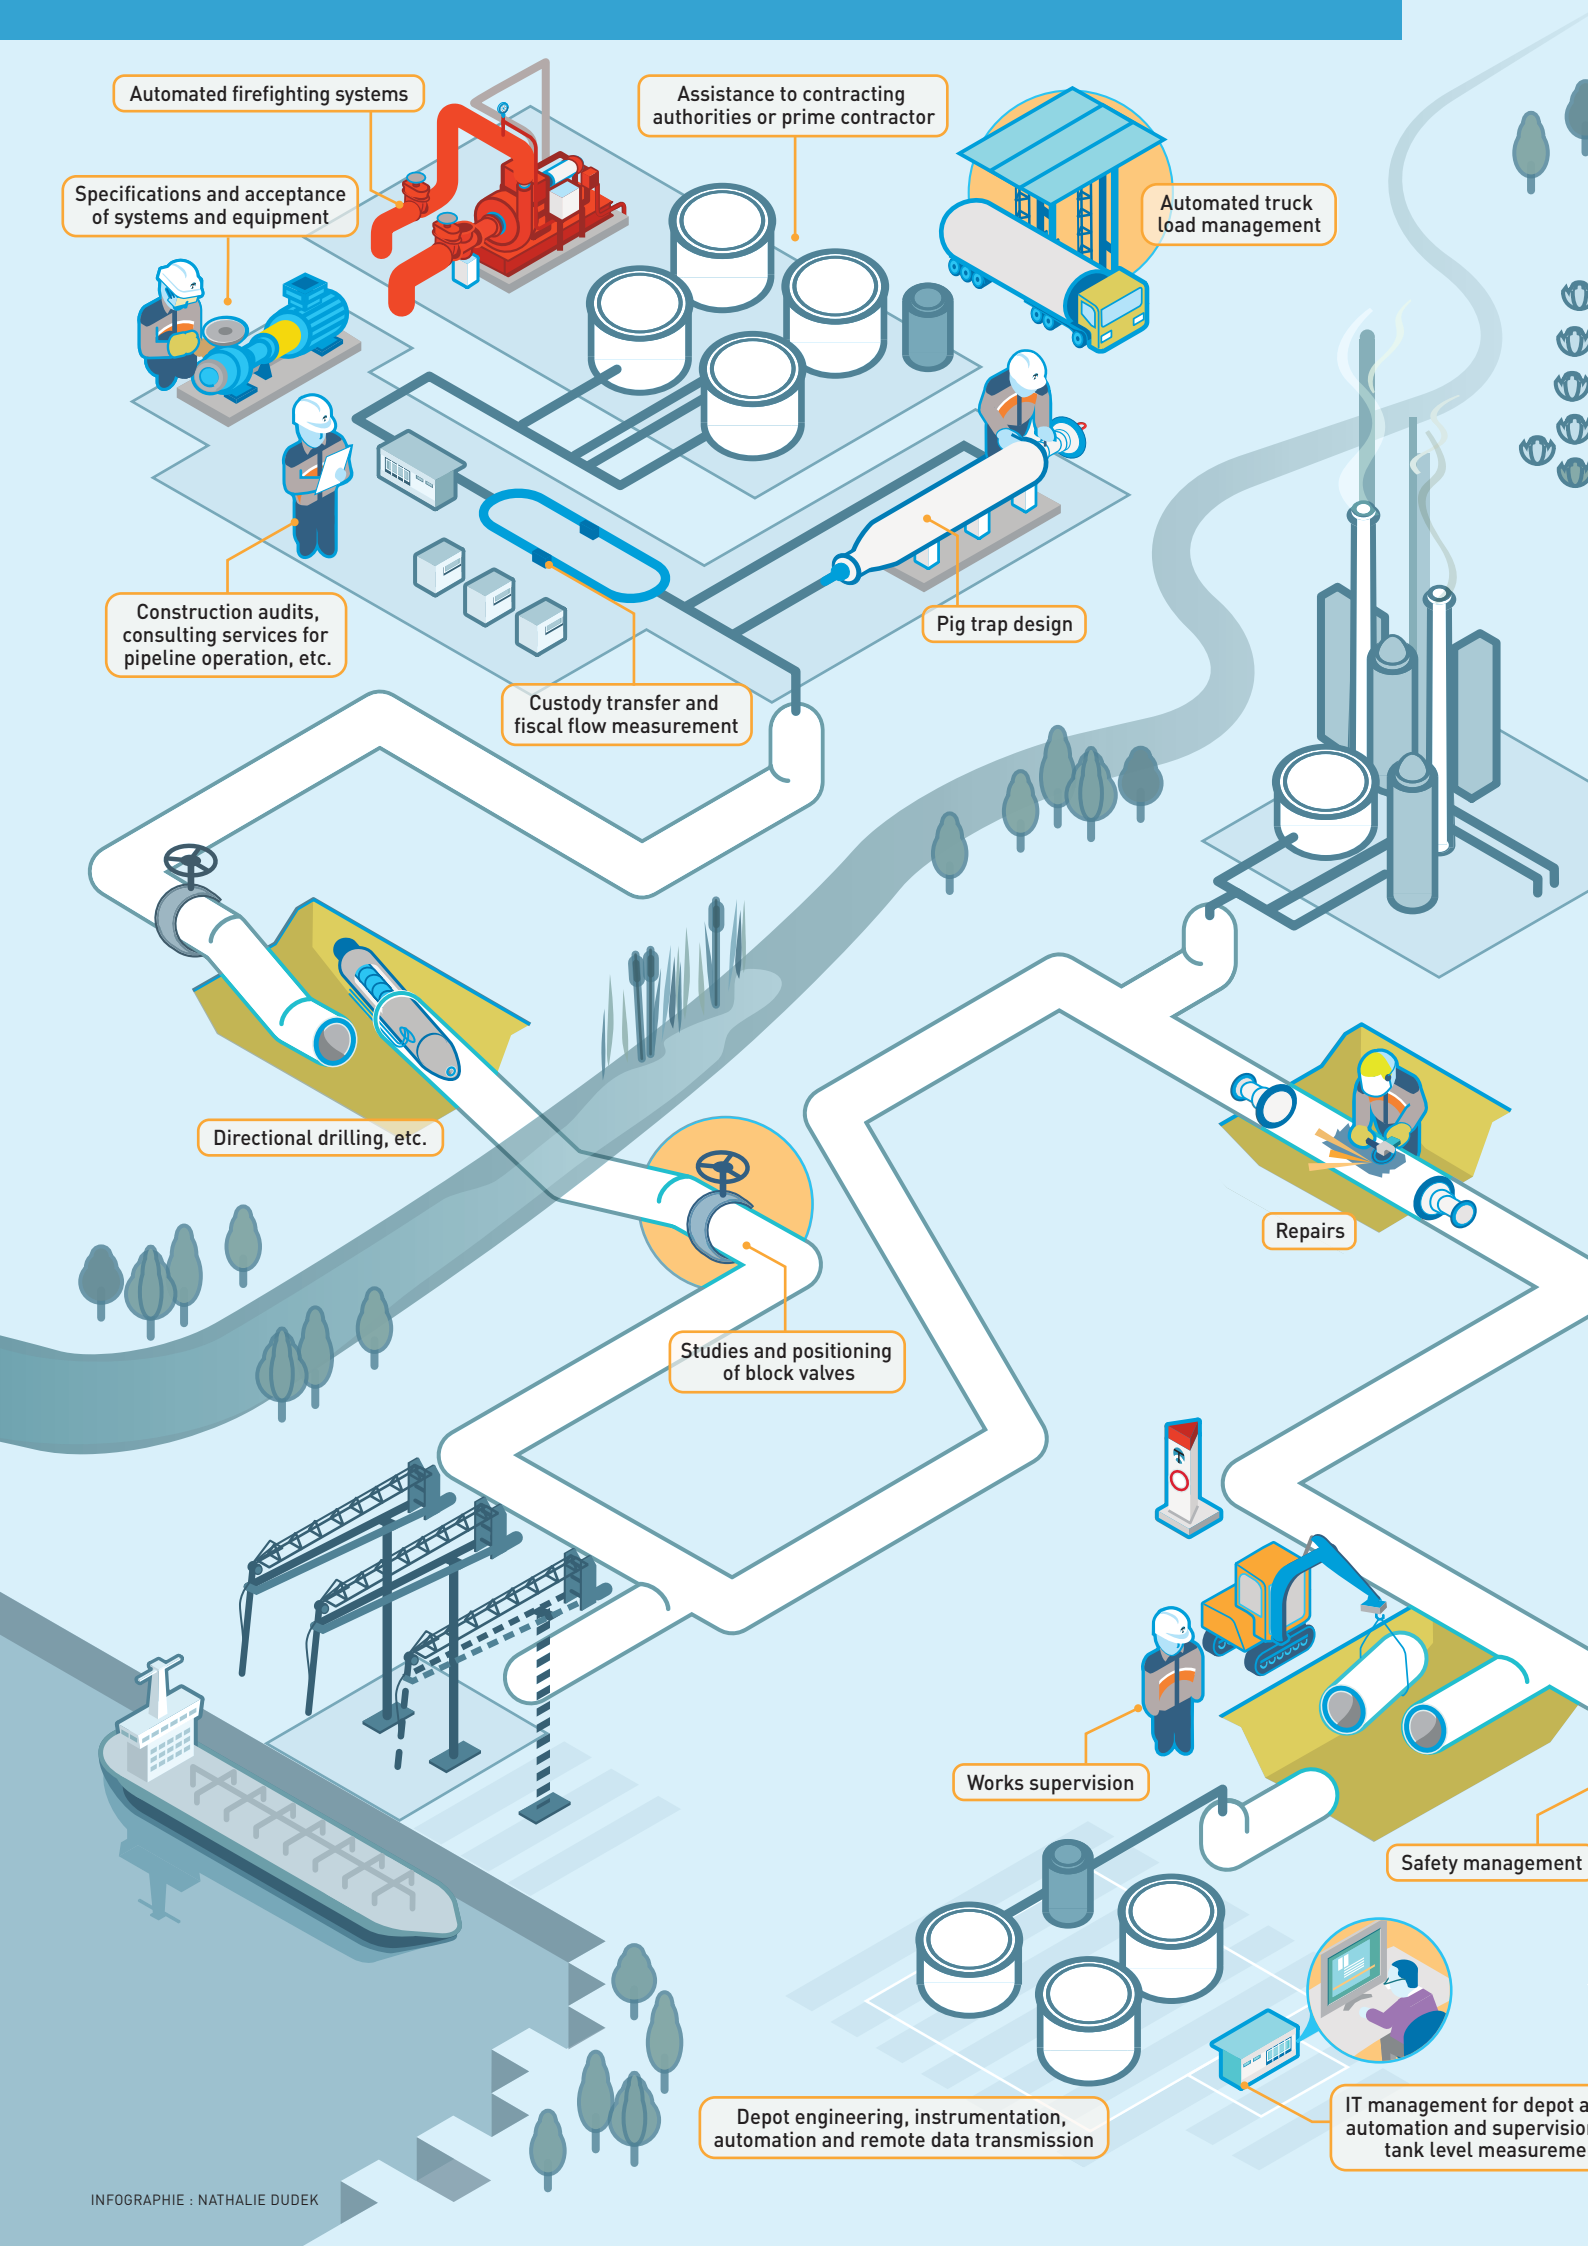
Automated firefighting systems

Assistance to contracting authorities or prime contractor

Specifications and acceptance of systems and equipment

Automated truck load management

Construction audits, consulting services for pipeline operation, etc.

Pig trap design

Custody transfer and fiscal flow measurement

Directional drilling, etc.

Repairs

Studies and positioning of block valves

Works supervision

Safety management

Depot engineering, instrumentation, automation and remote data transmission

IT management for depot a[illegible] automation and supervisio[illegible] tank level measureme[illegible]

INFOGRAPHIE : NATHALIE DUDEK